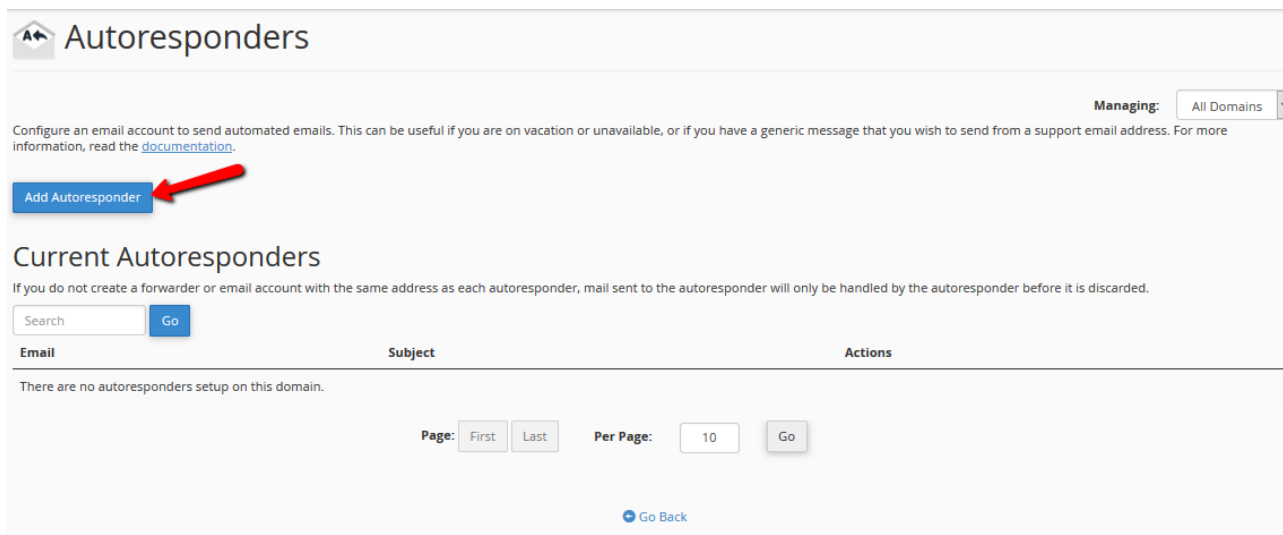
Autoresponders

Managing: All Domains

Configure an email account to send automated emails. This can be useful if you are on vacation or unavailable, or if you have a generic message that you wish to send from a support email address. For more information, read the documentation.

Add Autoresponder

Current Autoresponders

If you do not create a forwarder or email account with the same address as each autoresponder, mail sent to the autoresponder will only be handled by the autoresponder before it is discarded.

Search Go

| Email | Subject | Actions |
|---|---|---|
| There are no autoresponders setup on this domain. | | |

Page: First Last Per Page: 10 Go

Go Back